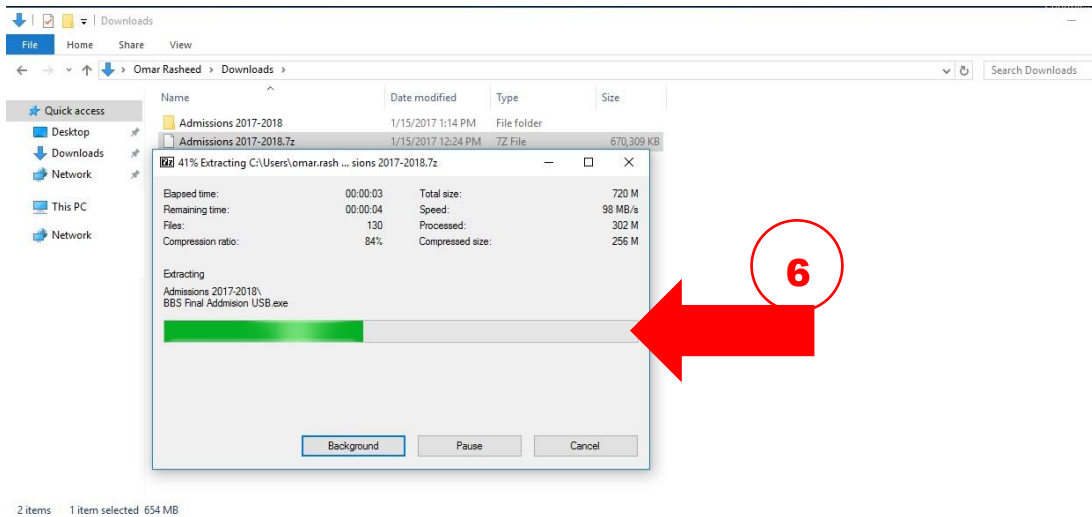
Downloads

File Home Share View

Omar Rasheed › Downloads ›

Search Downloads

Quick access
Desktop
Downloads
Network
This PC
Network

| Name | Date modified | Type | Size |
|---|---|---|---|
| Admissions 2017-2018 | 1/15/2017 1:14 PM | File folder | |
| Admissions 2017-2018.7z | 1/15/2017 12:24 PM | 7Z File | 670,309 KB |

41% Extracting C:\Users\omar.rash ... sions 2017-2018.7z

| | | | |
|---|---|---|---|
| Elapsed time: | 00:00:03 | Total size: | 720 M |
| Remaining time: | 00:00:04 | Speed: | 98 MB/s |
| Files: | 130 | Processed: | 302 M |
| Compression ratio: | 84% | Compressed size: | 256 M |

Extracting

Admissions 2017-2018\
BBS Final Addmision USB.exe

Background Pause Cancel

6

2 items 1 item selected 654 MB